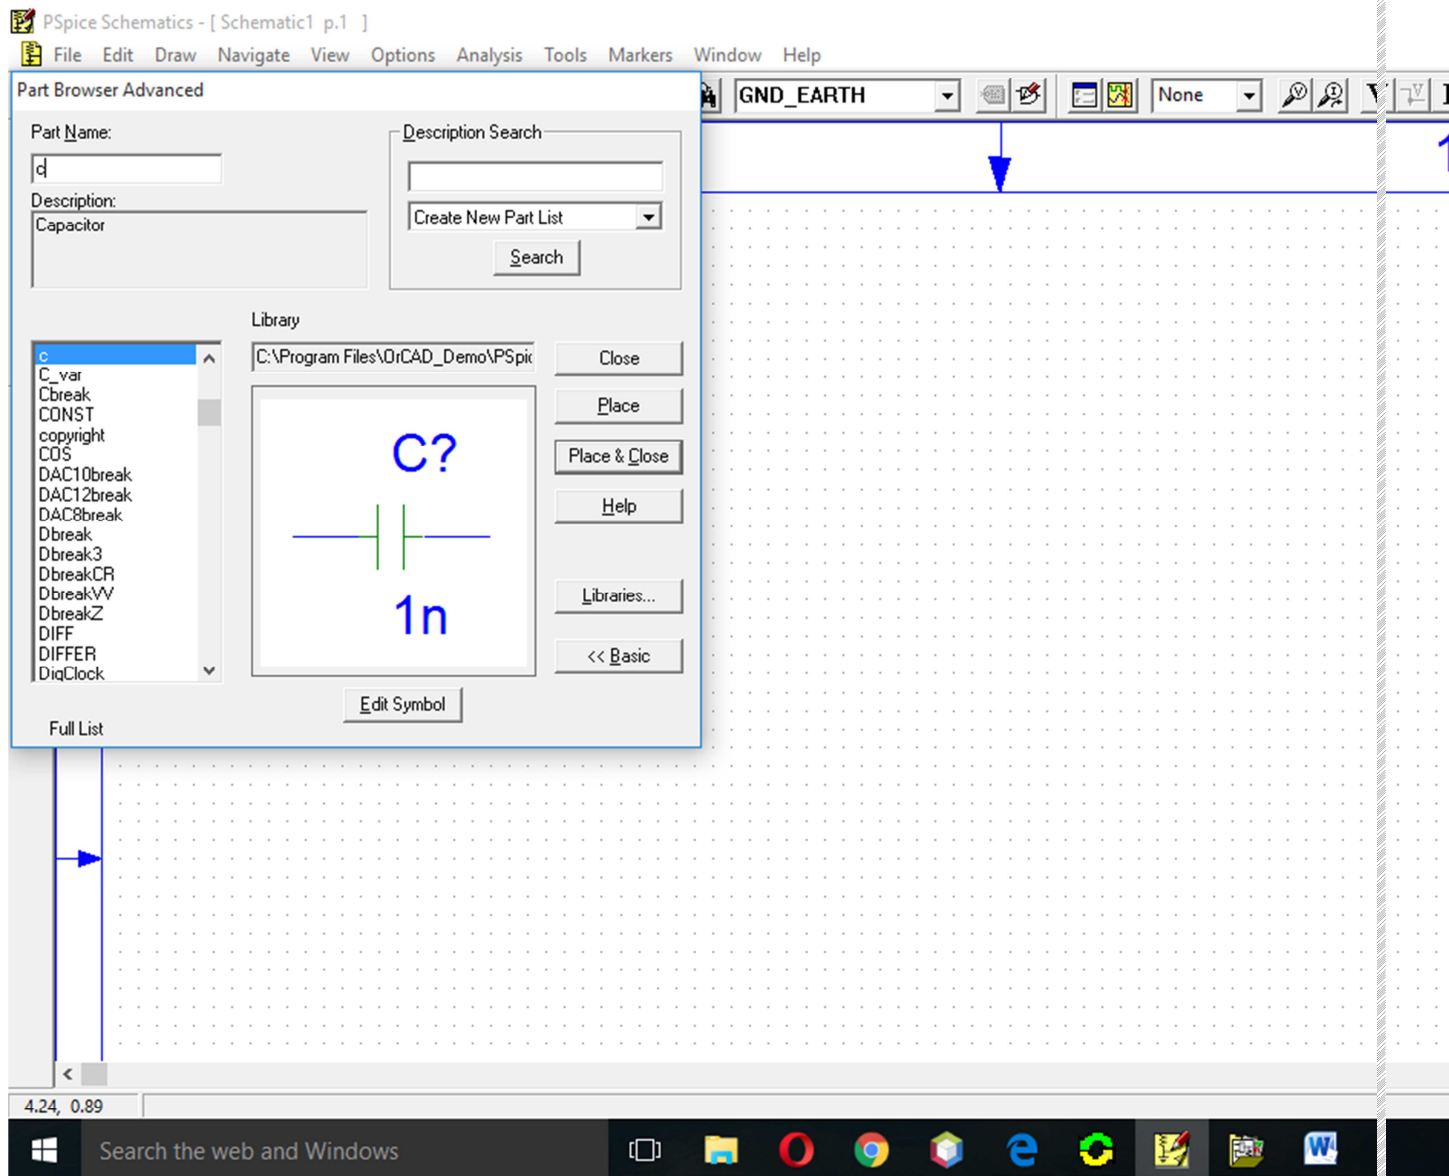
PSpice Schematics - [ Schematic1 p.1 ]

File Edit Draw Navigate View Options Analysis Tools Markers Window Help

GND_EARTH

None

Part Browser Advanced

Part Name:

c

Description:

Capacitor

Description Search

Create New Part List

Search

Library

C:\Program Files\OrCAD_Demo\PSpic

c
C_var
Cbreak
CONST
copyright
COS
DAC10break
DAC12break
DAC8break
Dbreak
Dbreak3
DbreakCR
DbreakVV
DbreakZ
DIFF
DIFFER
DigClock

C?

1n

Close

Place

Place & Close

Help

Libraries...

<< Basic

Edit Symbol

Full List

4.24, 0.89

Search the web and Windows